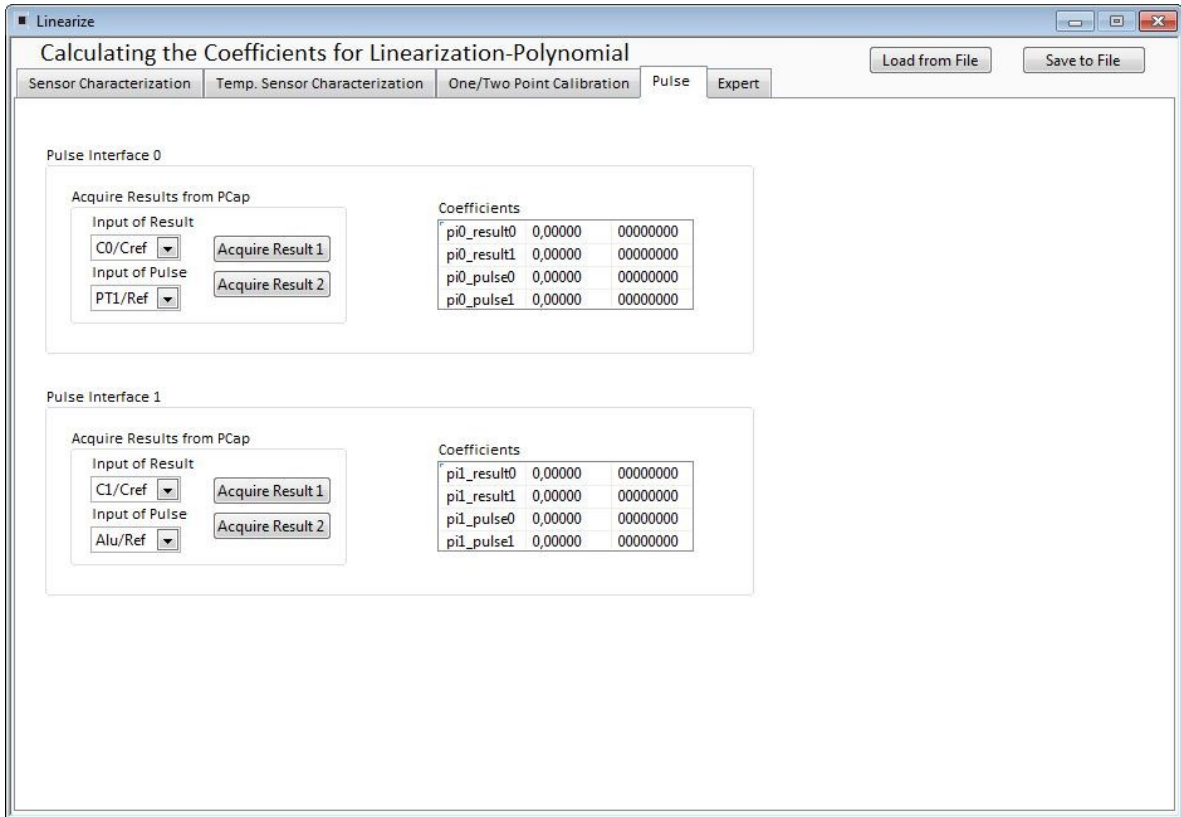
Linearize

Calculating the Coefficients for Linearization-Polynomial

Load from File

Save to File

Sensor Characterization | Temp. Sensor Characterization | One/Two Point Calibration | Pulse | Expert

Pulse Interface 0

Acquire Results from PCap

Input of Result

C0/Cref

Acquire Result 1

Input of Pulse

PT1/Ref

Acquire Result 2

Coefficients

| pi0_result0 | 0,00000 | 00000000 |
|---|---|---|
| pi0_result1 | 0,00000 | 00000000 |
| pi0_pulse0 | 0,00000 | 00000000 |
| pi0_pulse1 | 0,00000 | 00000000 |

Pulse Interface 1

Acquire Results from PCap

Input of Result

C1/Cref

Acquire Result 1

Input of Pulse

Alu/Ref

Acquire Result 2

Coefficients

| pi1_result0 | 0,00000 | 00000000 |
|---|---|---|
| pi1_result1 | 0,00000 | 00000000 |
| pi1_pulse0 | 0,00000 | 00000000 |
| pi1_pulse1 | 0,00000 | 00000000 |